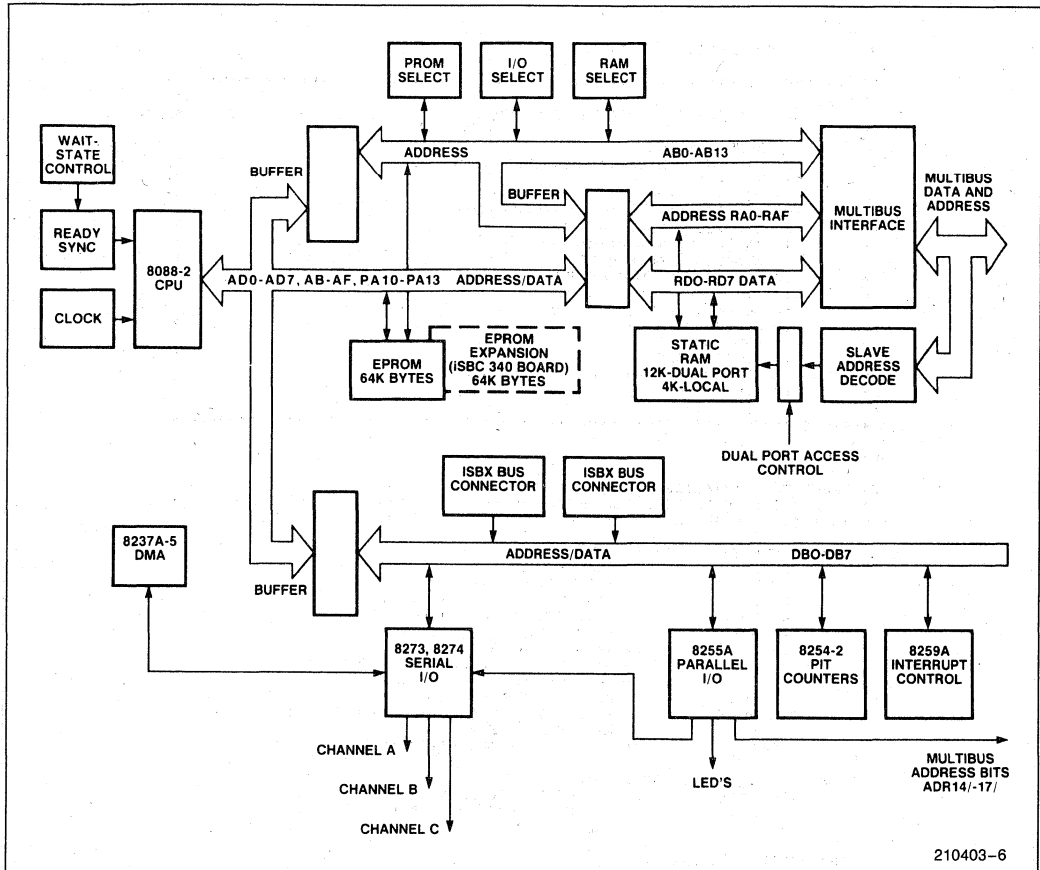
PROM SELECT

I/O SELECT

RAM SELECT

WAIT-STATE CONTROL

BUFFER

ADDRESS

AB0-AB13

MULTIBUS INTERFACE

MULTIBUS DATA AND ADDRESS

BUFFER

ADDRESS RA0-RAF

READY SYNC

8088-2 CPU

AD0-AD7, AB-AF, PA10-PA13

ADDRESS/DATA

RDO-RD7 DATA

CLOCK

EPROM 64K BYTES

EPROM EXPANSION (iSBC 340 BOARD) 64K BYTES

STATIC RAM 12K-DUAL PORT 4K-LOCAL

SLAVE ADDRESS DECODE

DUAL PORT ACCESS CONTROL

ISBX BUS CONNECTOR

ISBX BUS CONNECTOR

8237A-5 DMA

ADDRESS/DATA

DBO-DB7

BUFFER

8273, 8274 SERIAL I/O

8255A PARALLEL I/O

8254-2 PIT COUNTERS

8259A INTERRUPT CONTROL

CHANNEL A

CHANNEL B

CHANNEL C

LED'S

MULTIBUS ADDRESS BITS ADR14/-17/

210403-6